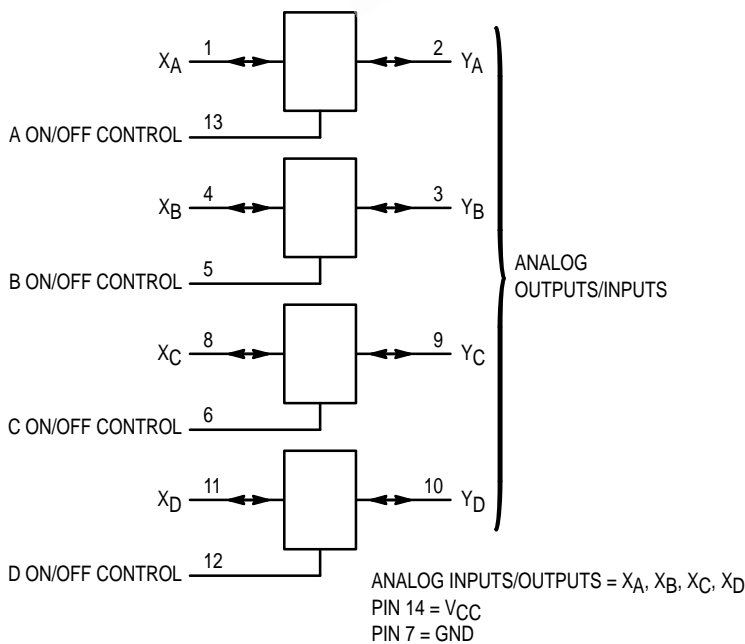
$X_A$ 1 2 $Y_A$

A ON/OFF CONTROL 13

$X_B$ 4 3 $Y_B$

B ON/OFF CONTROL 5

ANALOG OUTPUTS/INPUTS

$X_C$ 8 9 $Y_C$

C ON/OFF CONTROL 6

$X_D$ 11 10 $Y_D$

D ON/OFF CONTROL 12

ANALOG INPUTS/OUTPUTS = $X_A$, $X_B$, $X_C$, $X_D$
PIN 14 = $V_{CC}$
PIN 7 = GND